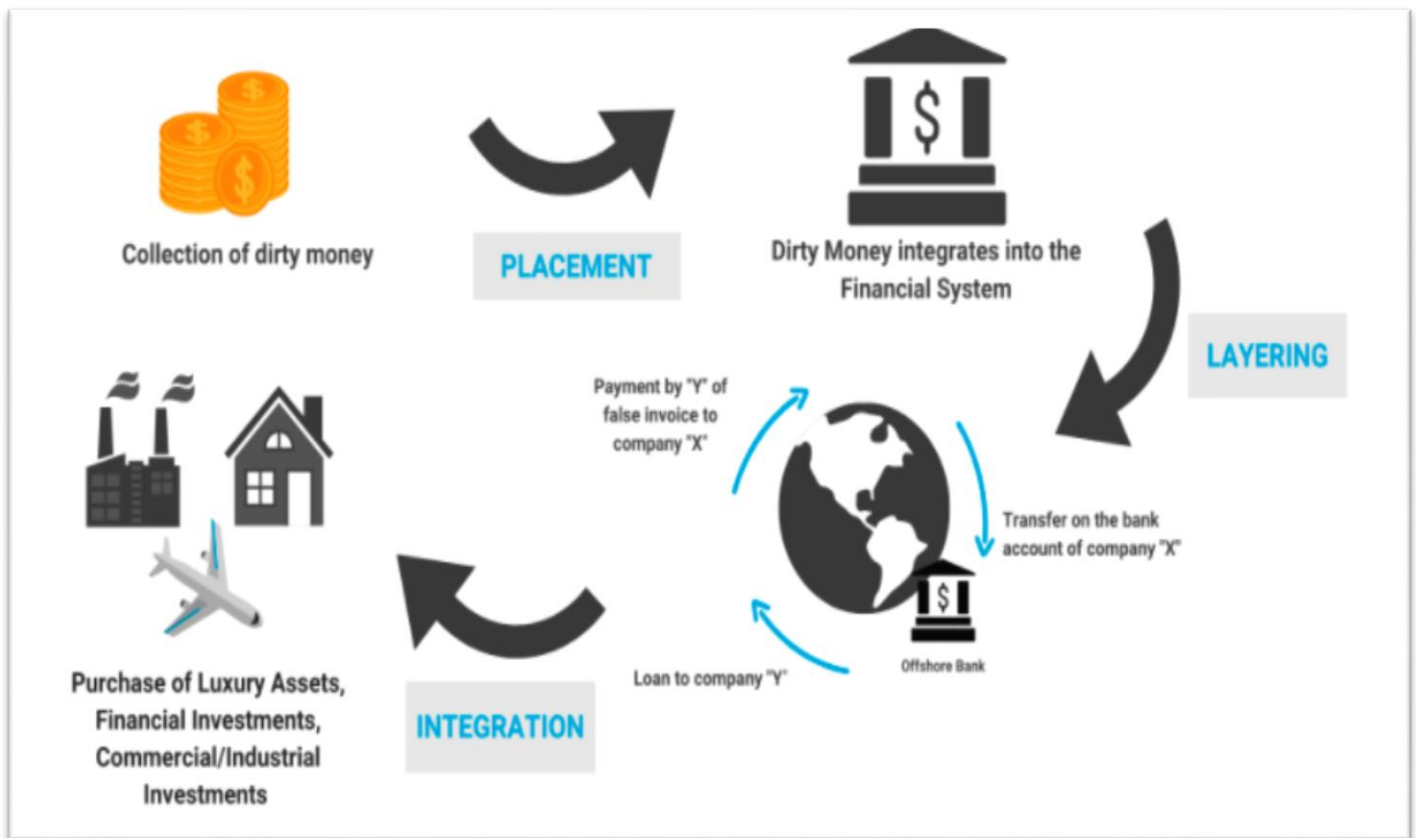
Collection of dirty money

PLACEMENT

$

Dirty Money integrates into the Financial System

LAYERING

Payment by "Y" of false invoice to company "X"

Transfer on the bank account of company "X"

$

Offshore Bank

Loan to company "Y"

INTEGRATION

Purchase of Luxury Assets, Financial Investments, Commercial/Industrial Investments